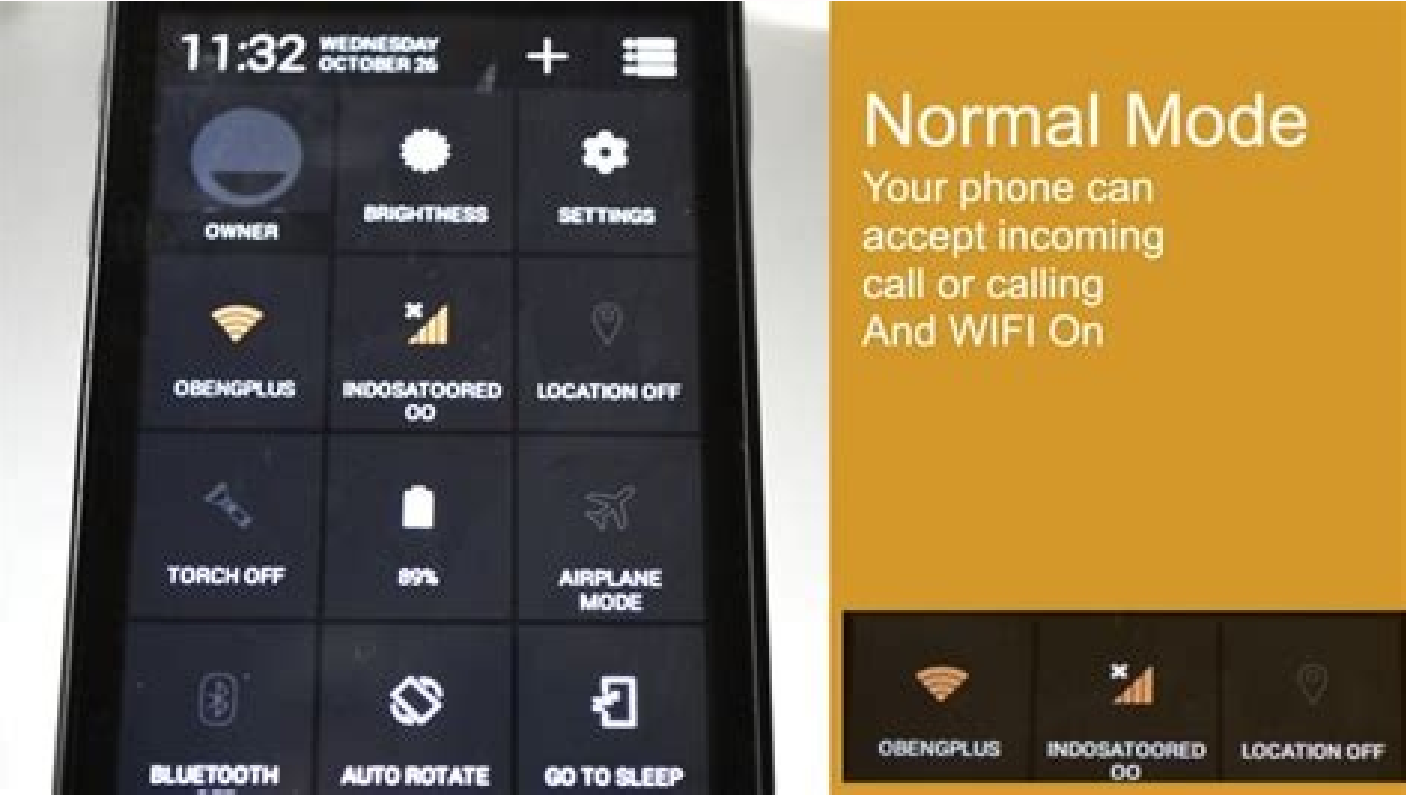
11:32 WEDNESDAY OCTOBER 26

OWNER

BRIGHTNESS

SETTINGS

OBENGPLUS

INDOSATOORED OO

LOCATION OFF

TORCH OFF

89%

AIRPLANE MODE

BLUETOOTH

AUTO ROTATE

GO TO SLEEP

Normal Mode
Your phone can accept incoming call or calling And WIFI On

OBENGPLUS

INDOSATOORED OO

LOCATION OFF